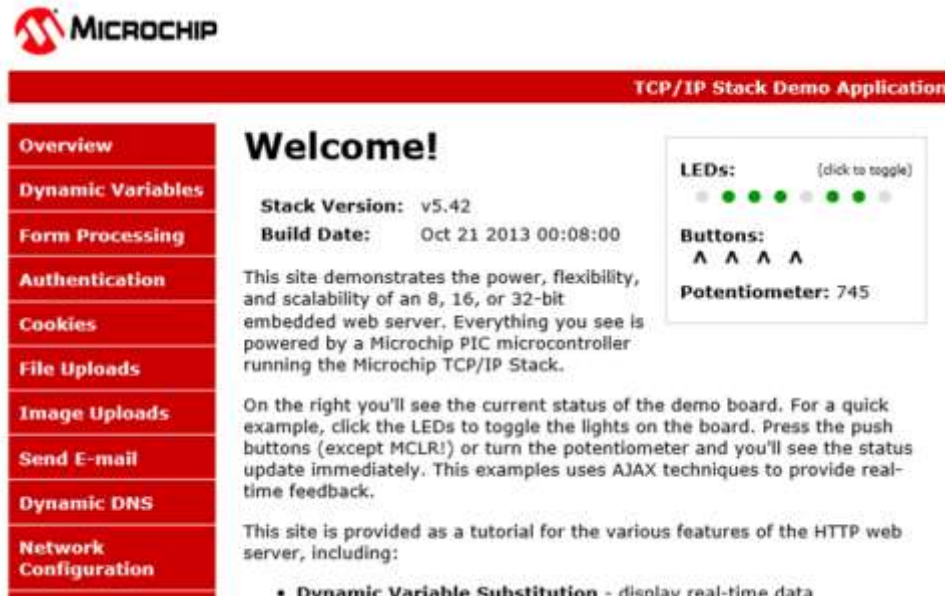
MICROCHIP

TCP/IP Stack Demo Application

Overview
Dynamic Variables
Form Processing
Authentication
Cookies
File Uploads
Image Uploads
Send E-mail
Dynamic DNS
Network Configuration

Welcome!

| Stack Version: | v5.42 |
|---|---|
| Build Date: | Oct 21 2013 00:08:00 |

This site demonstrates the power, flexibility, and scalability of an 8, 16, or 32-bit embedded web server. Everything you see is powered by a Microchip PIC microcontroller running the Microchip TCP/IP Stack.

LEDs: (click to toggle)

Buttons:
^ ^ ^ ^

Potentiometer: 745

On the right you'll see the current status of the demo board. For a quick example, click the LEDs to toggle the lights on the board. Press the push buttons (except MCLR!) or turn the potentiometer and you'll see the status update immediately. This examples uses AJAX techniques to provide real-time feedback.

This site is provided as a tutorial for the various features of the HTTP web server, including:

• Dynamic Variable Substitution - display real-time data